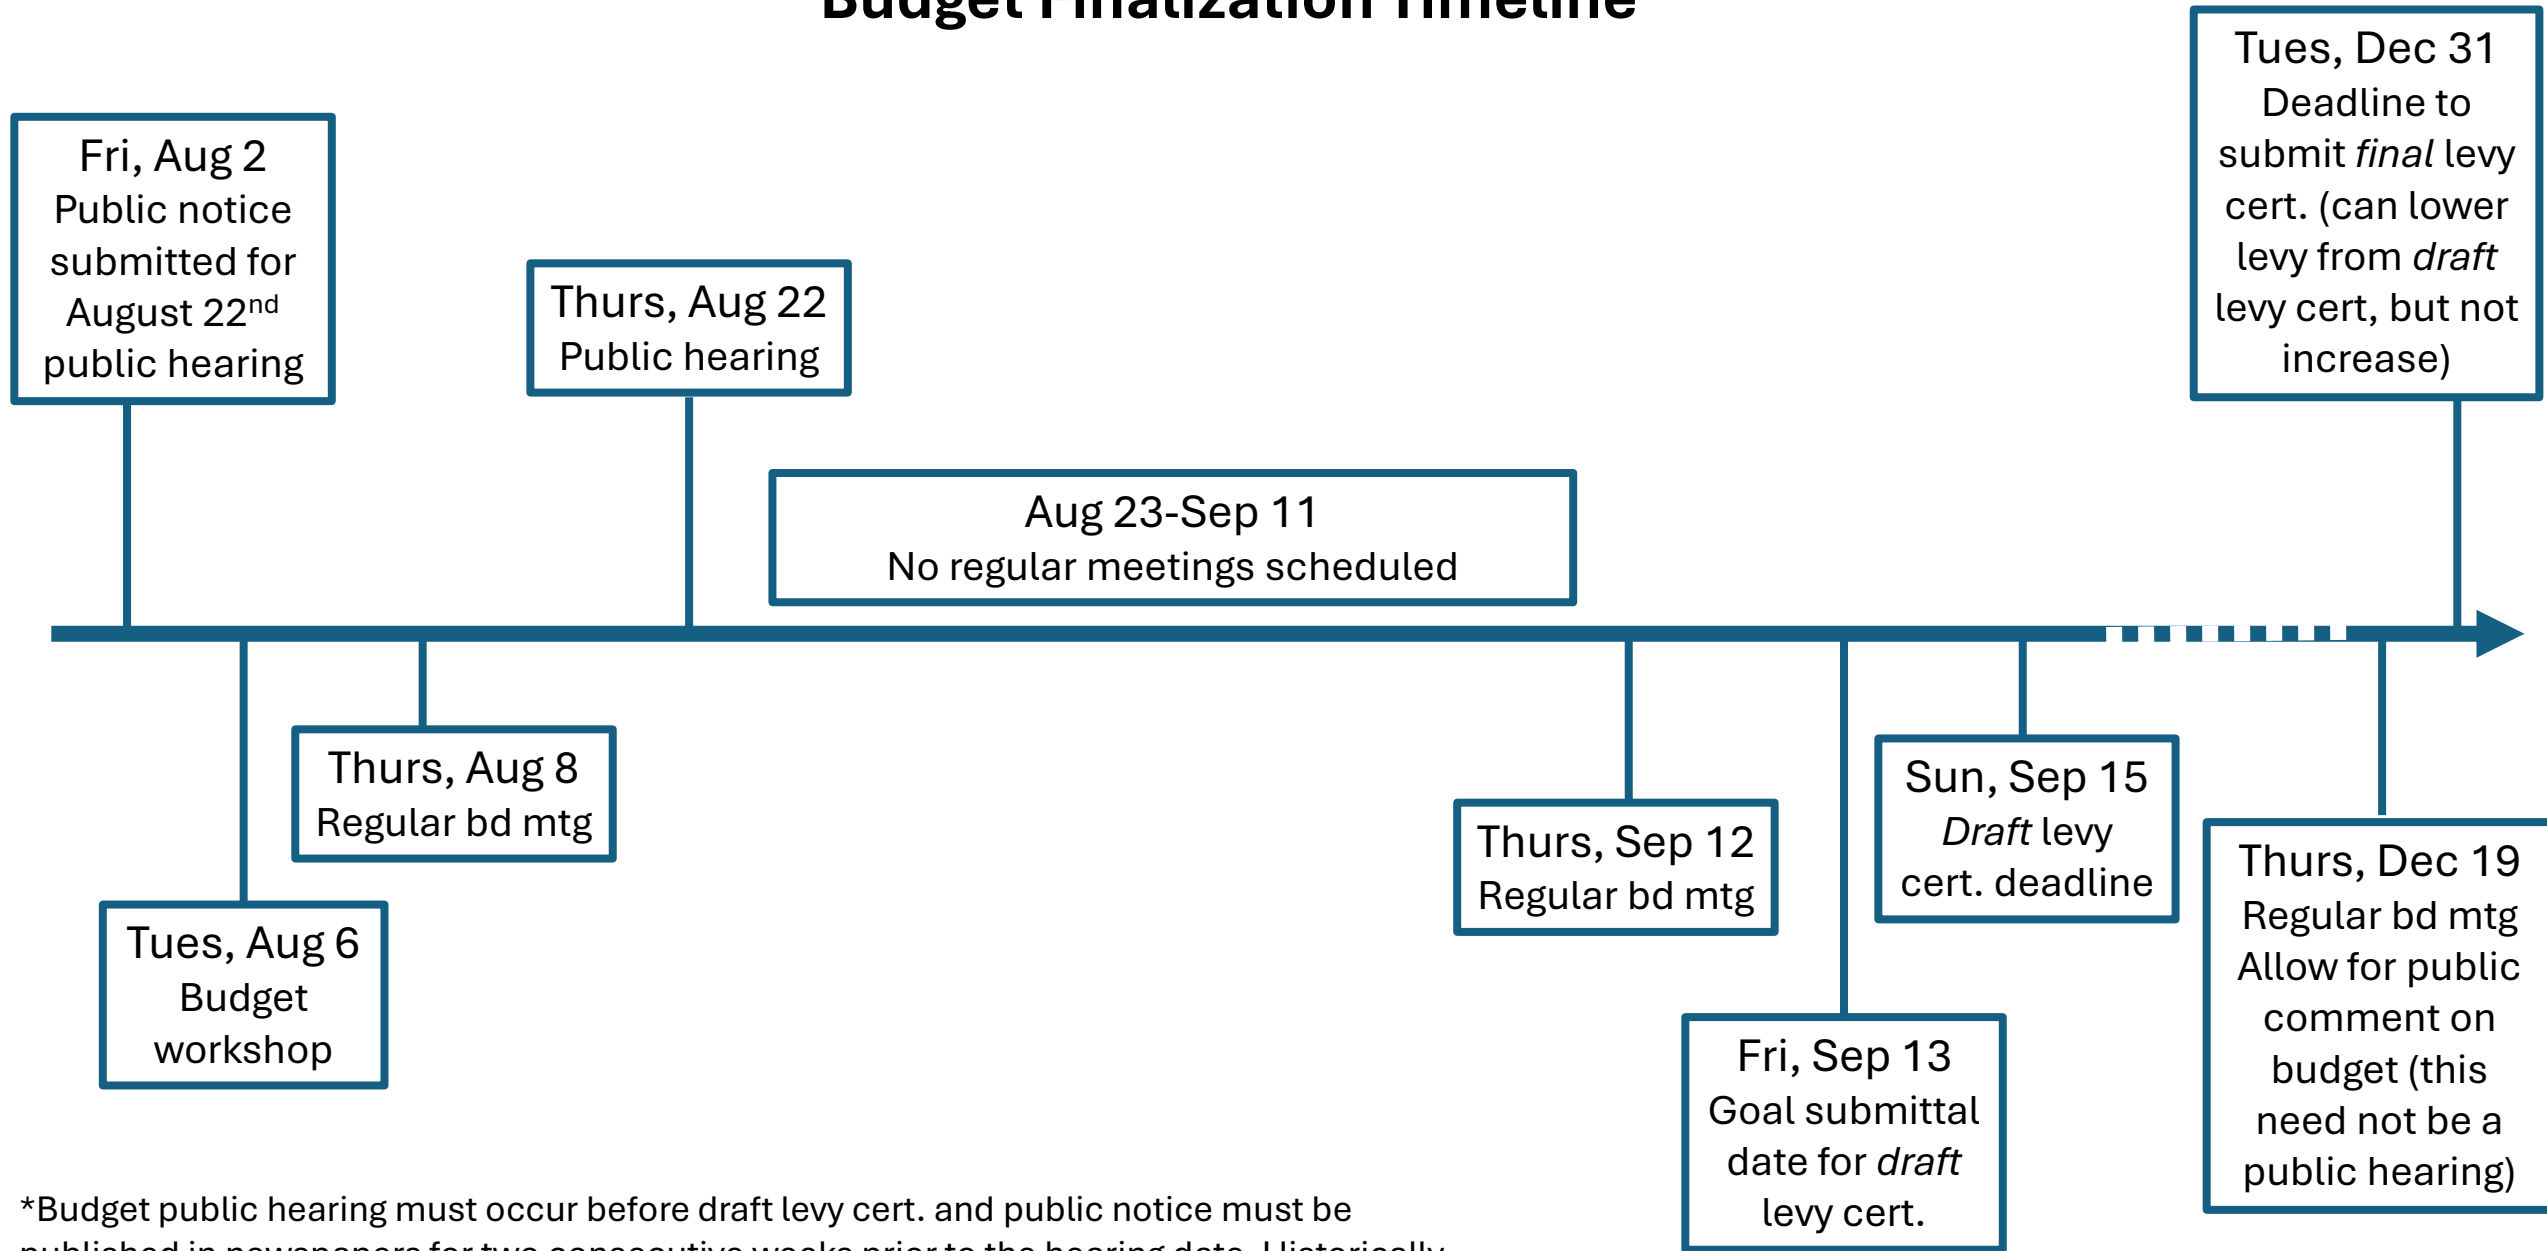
Budget Finalization Timeline

Fri, Aug 2
Public notice submitted for August 22nd public hearing

Thurs, Aug 22
Public hearing

Tues, Dec 31
Deadline to submit *final* levy cert. (can lower levy from *draft* levy cert, but not increase)

Aug 23-Sep 11
No regular meetings scheduled

Tues, Aug 6
Budget workshop

Thurs, Aug 8
Regular bd mtg

Thurs, Sep 12
Regular bd mtg

Fri, Sep 13
Goal submittal date for *draft* levy cert.

Sun, Sep 15
*Draft* levy cert. deadline

Thurs, Dec 19
Regular bd mtg
Allow for public comment on budget (this need not be a public hearing)

*Budget public hearing must occur before draft levy cert. and public notice must be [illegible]